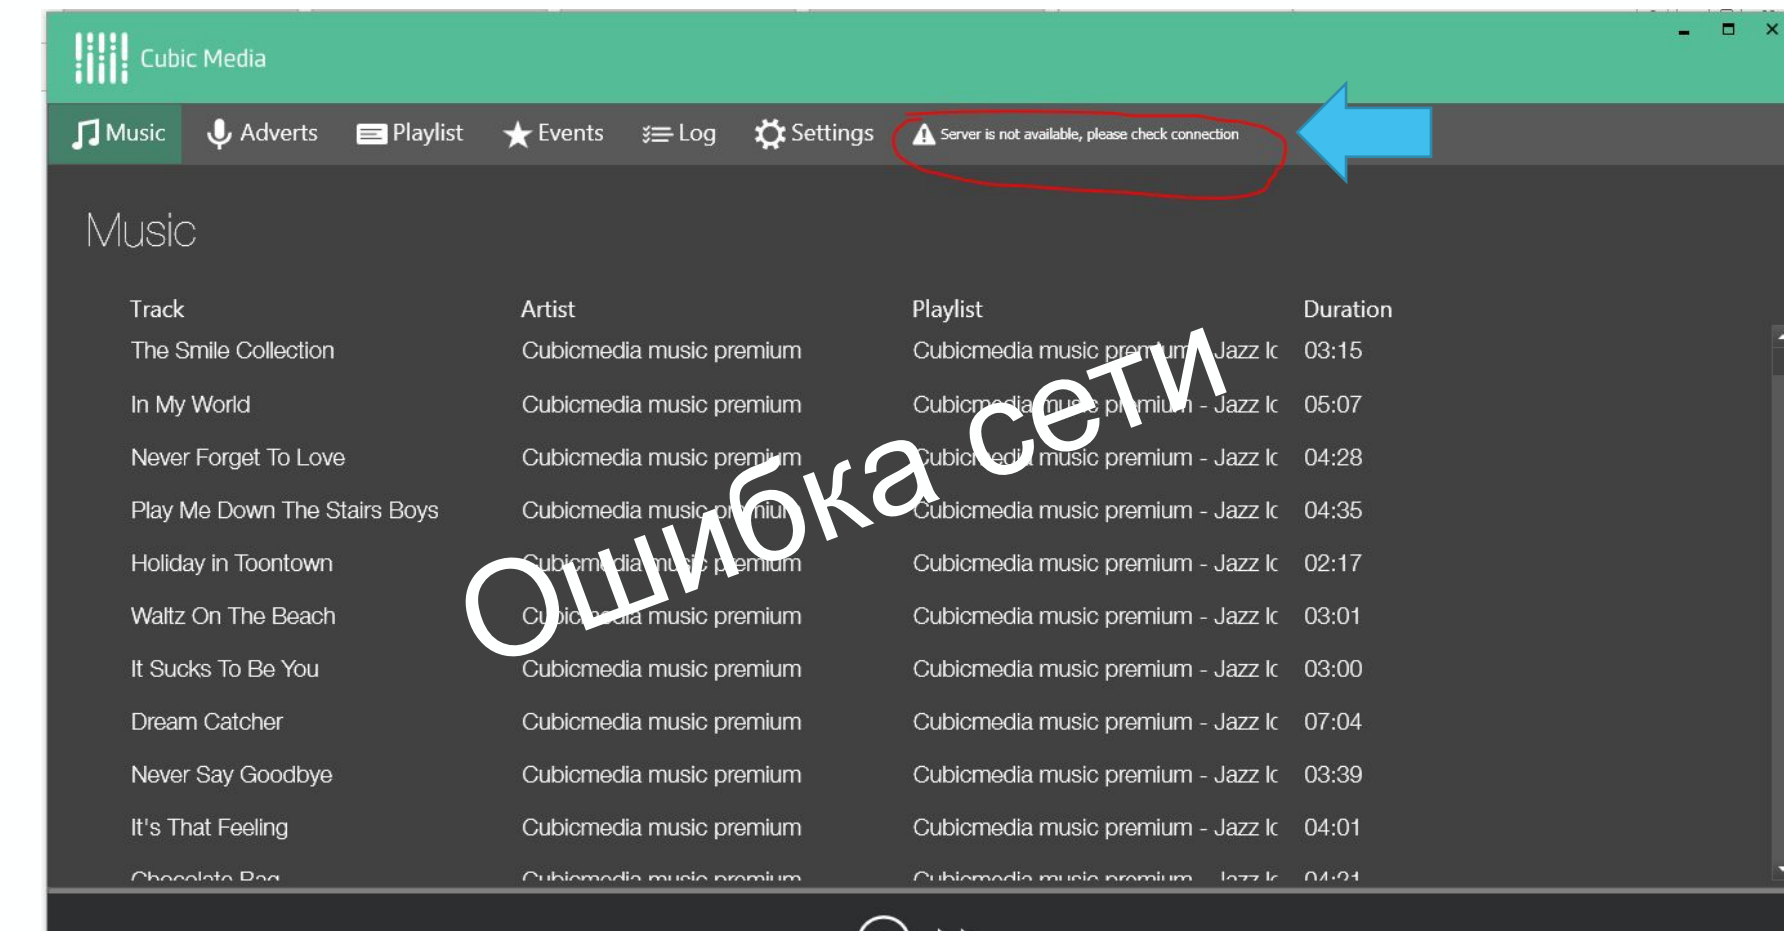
Cubic Media

Music Adverts Playlist Events Log Settings Server is not available, please check connection

Music

| Track | Artist | Playlist | Duration |
|---|---|---|---|
| The Smile Collection | Cubicmedia music premium | Cubicmedia music premium - Jazz Ic | 03:15 |
| In My World | Cubicmedia music premium | Cubicmedia music premium - Jazz Ic | 05:07 |
| Never Forget To Love | Cubicmedia music premium | Cubicmedia music premium - Jazz Ic | 04:28 |
| Play Me Down The Stairs Boys | Cubicmedia music premium | Cubicmedia music premium - Jazz Ic | 04:35 |
| Holiday in Toontown | Cubicmedia music premium | Cubicmedia music premium - Jazz Ic | 02:17 |
| Waltz On The Beach | Cubicmedia music premium | Cubicmedia music premium - Jazz Ic | 03:01 |
| It Sucks To Be You | Cubicmedia music premium | Cubicmedia music premium - Jazz Ic | 03:00 |
| Dream Catcher | Cubicmedia music premium | Cubicmedia music premium - Jazz Ic | 07:04 |
| Never Say Goodbye | Cubicmedia music premium | Cubicmedia music premium - Jazz Ic | 03:39 |
| It's That Feeling | Cubicmedia music premium | Cubicmedia music premium - Jazz Ic | 04:01 |
| Chocolate Rag | Cubicmedia music premium | Cubicmedia music premium - Jazz Ic | 04:21 |

Ошибка сети